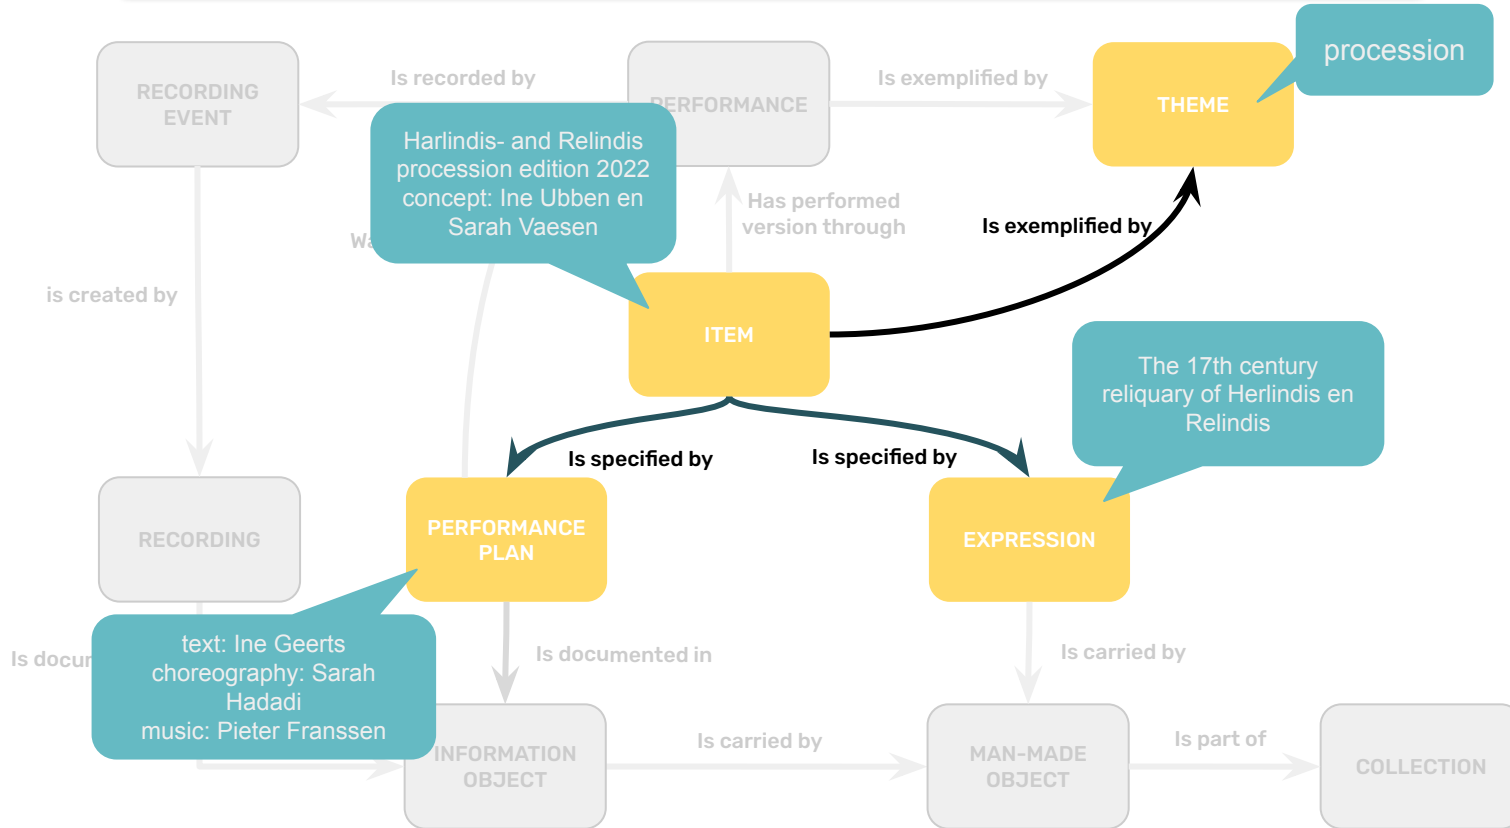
RECORDING EVENT

Is recorded by

PERFORMANCE

Is exemplified by

THEME

procession

Harlindis- and Relindis procession edition 2022 concept: Ine Ubben en Sarah Vaesen

Wa

Has performed version through

Is exemplified by

is created by

ITEM

The 17th century reliquary of Herlindis en Relindis

Is specified by

Is specified by

RECORDING

PERFORMANCE PLAN

EXPRESSION

Is docu

text: Ine Geerts
choreography: Sarah Hadadi
music: Pieter Franssen

Is documented in

Is carried by

INFORMATION OBJECT

Is carried by

MAN-MADE OBJECT

Is part of

COLLECTION